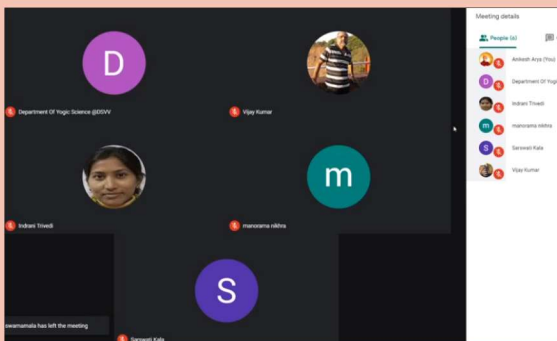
D

Department Of Yogic Science @DSVV

Vijay Kumar

Indrani Trivedi

m

manorama mishra

swamamala has left the meeting

S

Saraswati Kala

Meeting details

People (6)

Ankesh Arya (You)

D

Department Of Yogi

Indrani Trivedi

m

manorama mishra

S

Saraswati Kala

Vijay Kumar